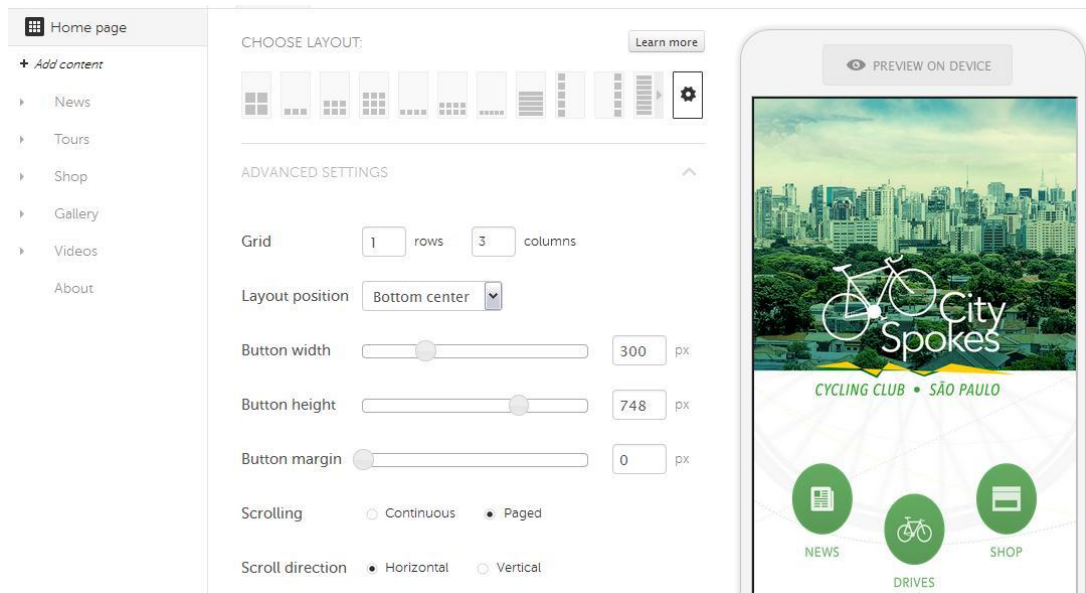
Home page

+ Add content

News

Tours

Shop

Gallery

Videos

About

CHOOSE LAYOUT:

Learn more

ADVANCED SETTINGS

Grid 1 rows 3 columns

Layout position Bottom center

Button width 300 px

Button height 748 px

Button margin 0 px

Scrolling Continuous Paged

Scroll direction Horizontal Vertical

PREVIEW ON DEVICE

City Spokes

CYCLING CLUB • SÃO PAULO

NEWS

DRIVES

SHOP